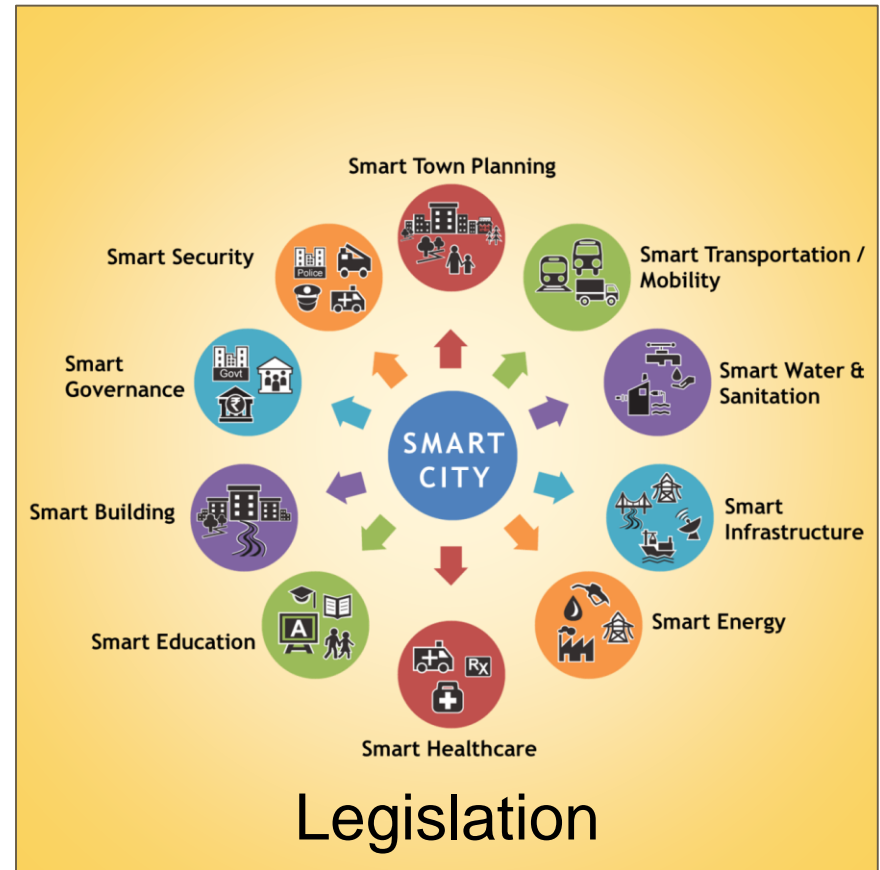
SMART CITY

Smart Town Planning

Smart Transportation / Mobility

Smart Water & Sanitation

Smart Infrastructure

Smart Energy

Smart Healthcare

Smart Education

Smart Building

Smart Governance

Smart Security

Police

Govt

Rx

A

Legislation